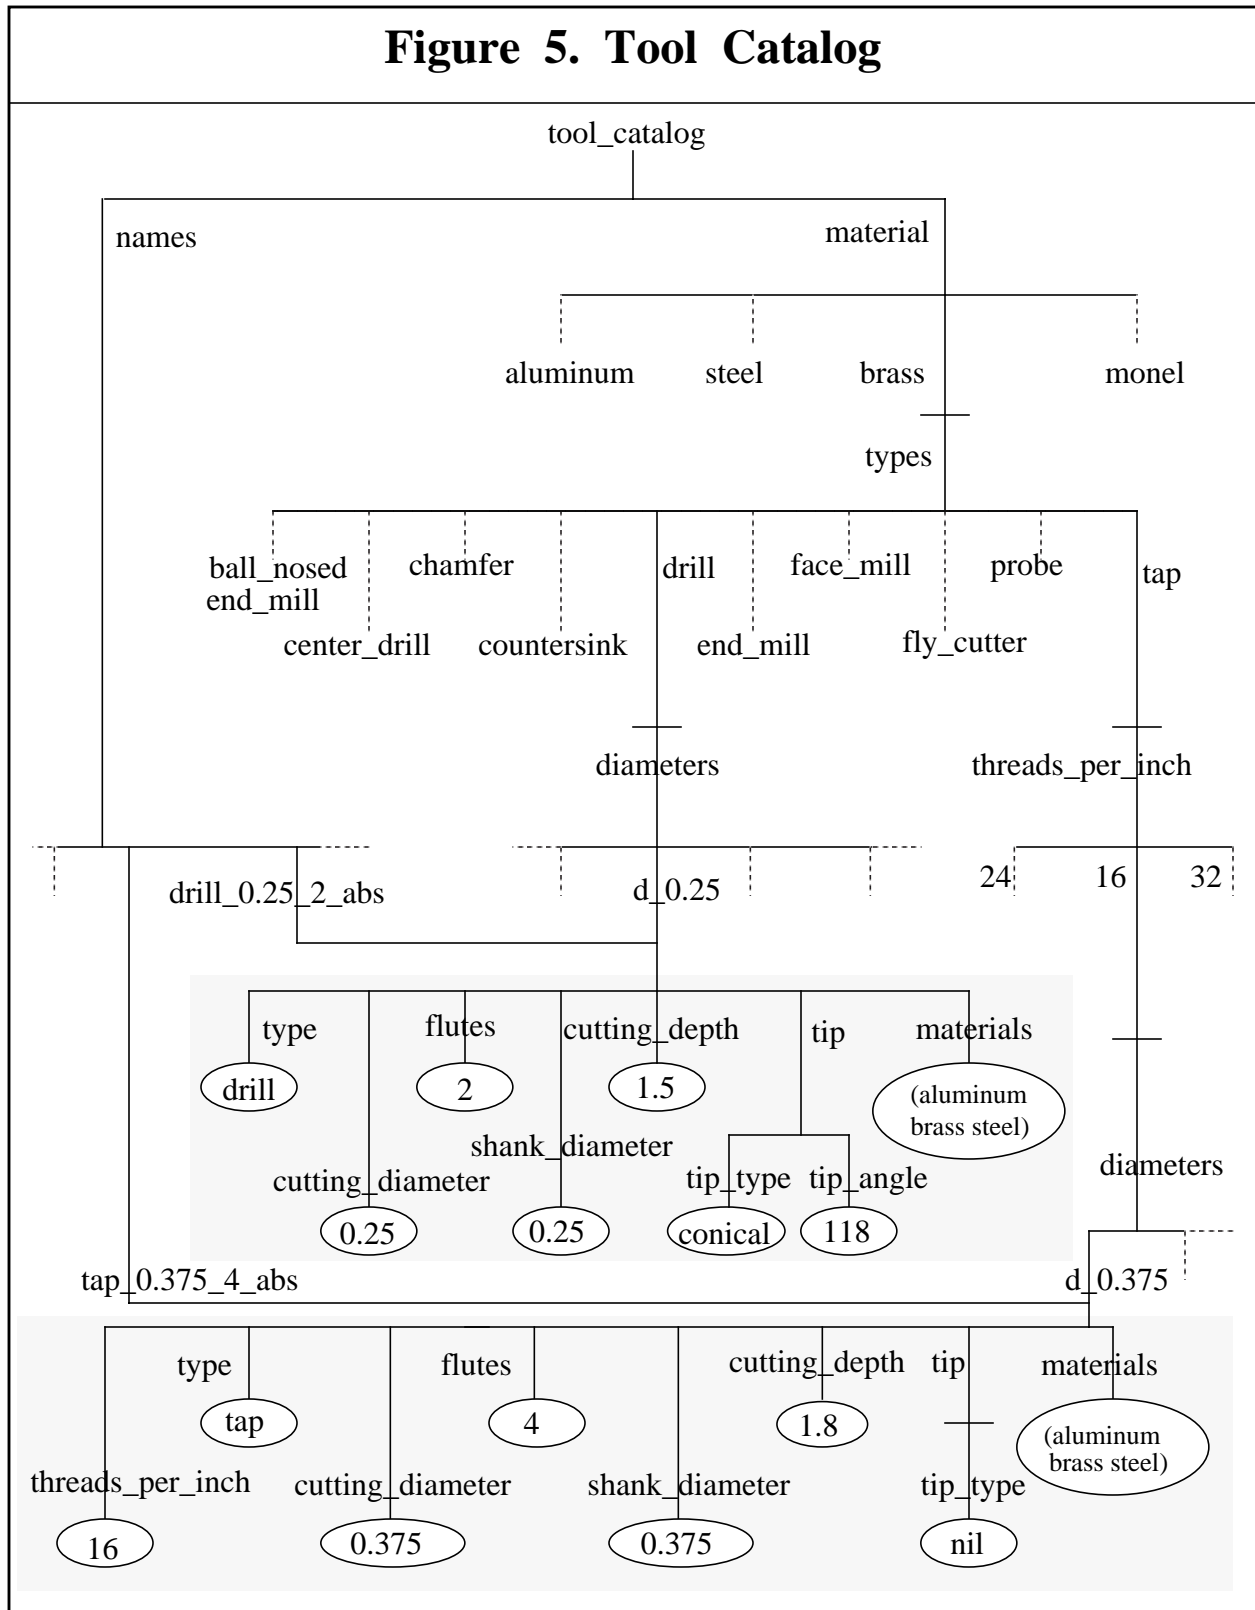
Figure 5. Tool Catalog

tool_catalog

names

material

aluminum steel brass monel

types

ball_nosed end_mill chamfer drill face_mill probe tap

center_drill countersink end_mill fly_cutter

diameters

threads_per_inch

drill_0.25_2_abs

d_0.25

24 16 32

type flutes cutting_depth tip materials

drill 2 1.5 (aluminum brass steel)

shank_diameter

cutting_diameter tip_type tip_angle

0.25 0.25 conical 118

diameters

tap_0.375_4_abs

d_0.375

type flutes cutting_depth tip materials

tap 4 1.8 (aluminum brass steel)

threads_per_inch cutting_diameter shank_diameter tip_type

16 0.375 0.375 nil